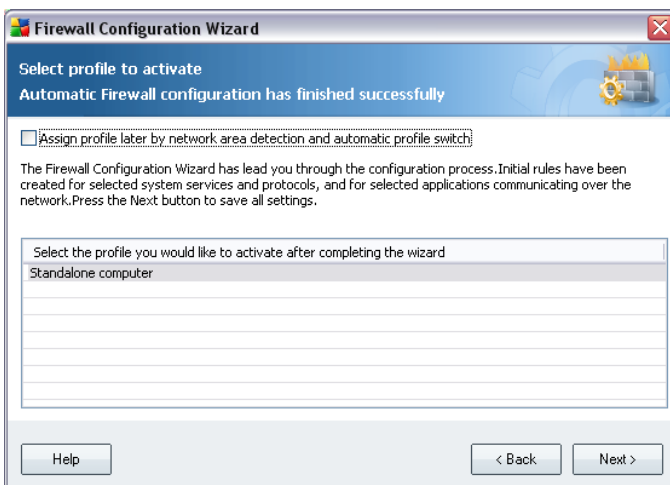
Firewall Configuration Wizard

Select profile to activate

Automatic Firewall configuration has finished successfully

Assign profile later by network area detection and automatic profile switch

The Firewall Configuration Wizard has lead you through the configuration process.Initial rules have been created for selected system services and protocols, and for selected applications communicating over the network.Press the Next button to save all settings.

| Select the profile you would like to activate after completing the wizard |
|---|
| Standalone computer |

Help

< Back

Next >